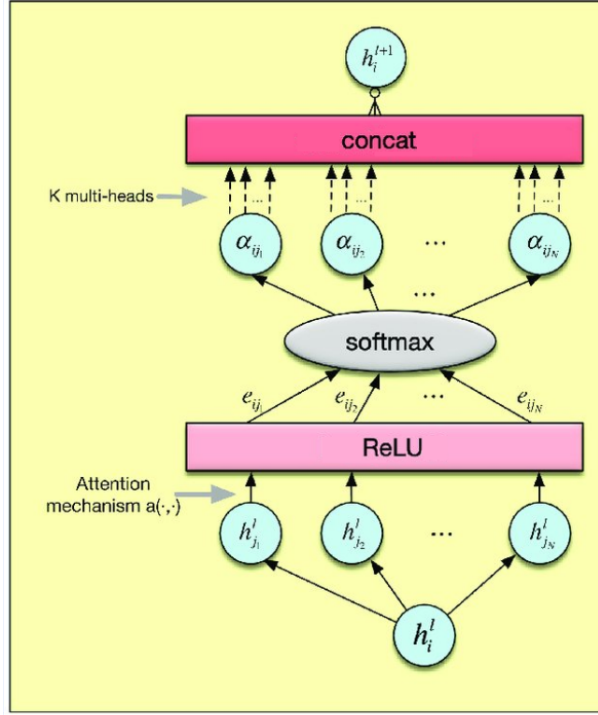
$h_i^{l+1}$

concat

K multi-heads

...

$\alpha_{ij_1}$

$\alpha_{ij_2}$

...

$\alpha_{ij_N}$

...

softmax

$e_{ij_1}$

$e_{ij_2}$

...

$e_{ij_N}$

ReLU

Attention mechanism a(·,·)

$h_{j_1}^l$

$h_{j_2}^l$

...

$h_{j_N}^l$

$h_i^l$